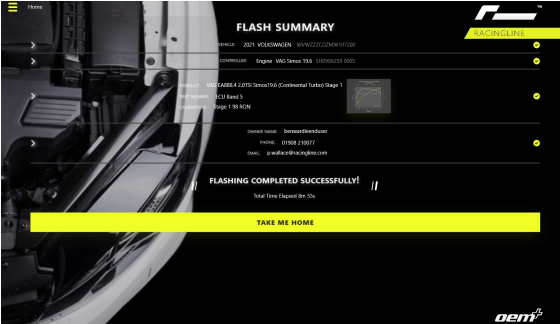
Home

FLASH SUMMARY

RACINGLINE

VEHICLE: 2021 VOLKSWAGEN WVWZZZCDZMW107200

CONTROLLER: Engine VAG Simos 19.6 5H0906259 0005

PRODUCT: VAG EA888.4 2.0TSI Simos19.6 (Continental Turbo) Stage 1

PART NUMBER: ECU Band 5

CONFIGURATION: Stage 1 98 RON

OWNER NAME: benwardleenduser

PHONE: 01908 210077

EMAIL: p.wallace@racingline.com

FLASHING COMPLETED SUCCESSFULLY!

Total Time Elapsed 8m 55s

TAKE ME HOME

oem+